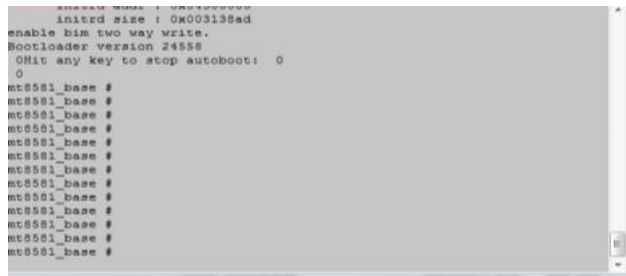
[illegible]
initrd size : 0x003138ad
enable bim two way write.
Bootloader version 24558
0Hit any key to stop autoboot: 0
0
mt8581_base #
mt8581_base #
mt8581_base #
mt8581_base #
mt8581_base #
mt8581_base #
mt8581_base #
mt8581_base #
mt8581_base #
mt8581_base #
mt8581_base #
mt8581_base #
mt8581_base #
mt8581_base #